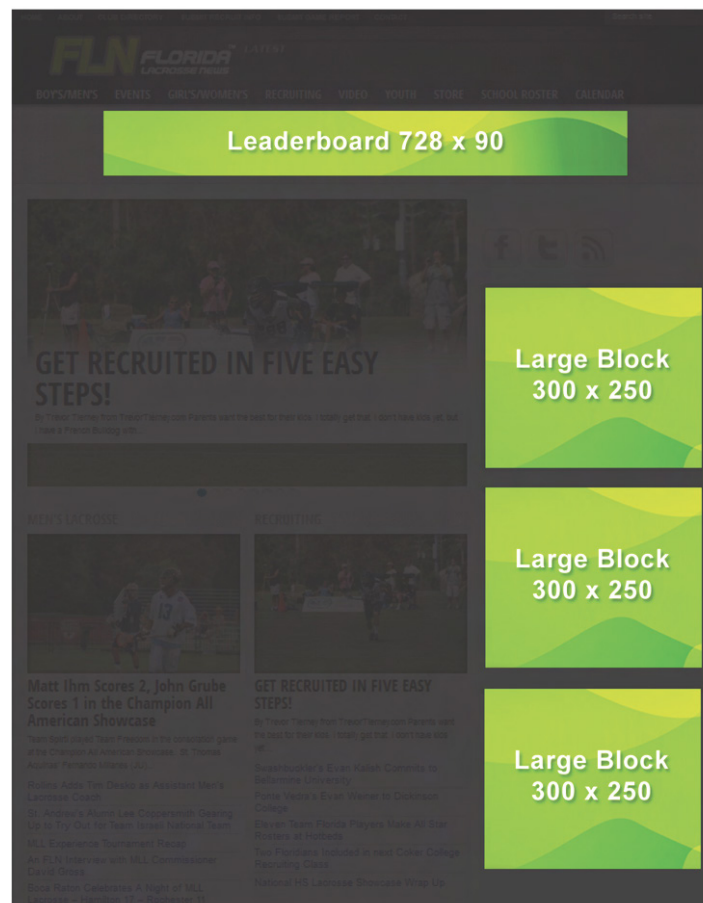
FLN FLORIDA LACROSSE NEWS

BOYS/MEN'S EVENTS GIRLS/WOMEN'S RECRUITING VIDEO YOUTH STORE SCHOOL ROSTER CALENDAR

Leaderboard 728 x 90

GET RECRUITED IN FIVE EASY STEPS!

By Trevor Tierney from TrevorTierney.com Parents want the best for their kids. I totally get that. I don't have kids yet, but I have a Friends building with...

Large Block 300 x 250

Large Block 300 x 250

Large Block 300 x 250

MEN'S LACROSSE

RECRUITING

Matt Ihm Scores 2, John Grube Scores 1 in the Champion All American Showcase

Team Sports Inside Team Peterson in the consolation game at the Champion All American Showcase. St. Thomas Aquinas Parents Atlantic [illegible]

Rollins Adds Two Deeds as Assistant Men's Lacrosse Coach

St. Andrew's Alumni Lee Coppersmith Gearing Up to Try Out for Team Israel National Team

NLL Essentials Tournament Recap

An FLN Interview with NLL Commissioner David Gross

Boca Raton Celebrates A Night of NLL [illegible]

GET RECRUITED IN FIVE EASY STEPS!

By Trevor Tierney from TrevorTierney.com Parents want the best for their kids. I totally get that. I don't have kids yet...

Sarasota's Evan Walsh Commits to Bellarmine University

Ponte Vedra's Evan Weiner to Dickinson College

Eleven Team Florida Players Make All Star Rosters at Hotbeds

Two Floridians Included in next Coker College Recruiting Class

National HS Lacrosse Showcase Wrap Up